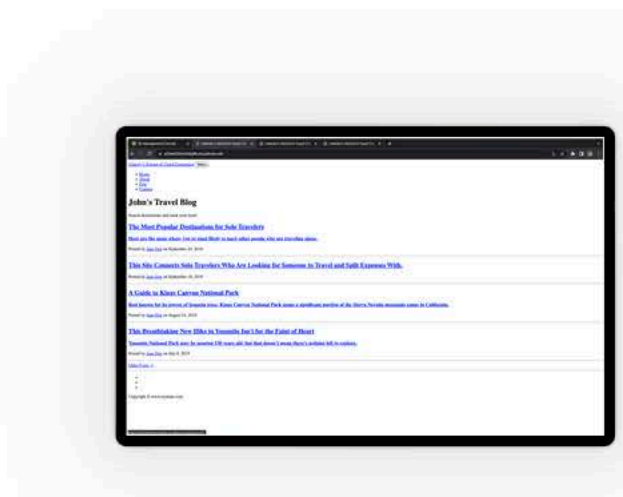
John's Travel Blog

The Most Popular Destinations for Solo Travelers

This Site Connects Solo Travelers Who Are Looking for Someone to Travel and Split Expenses With.

A Guide to Kings Canyon National Park

This Breathtaking New Hike in Yosemite Isn't for the Faint of Heart

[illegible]